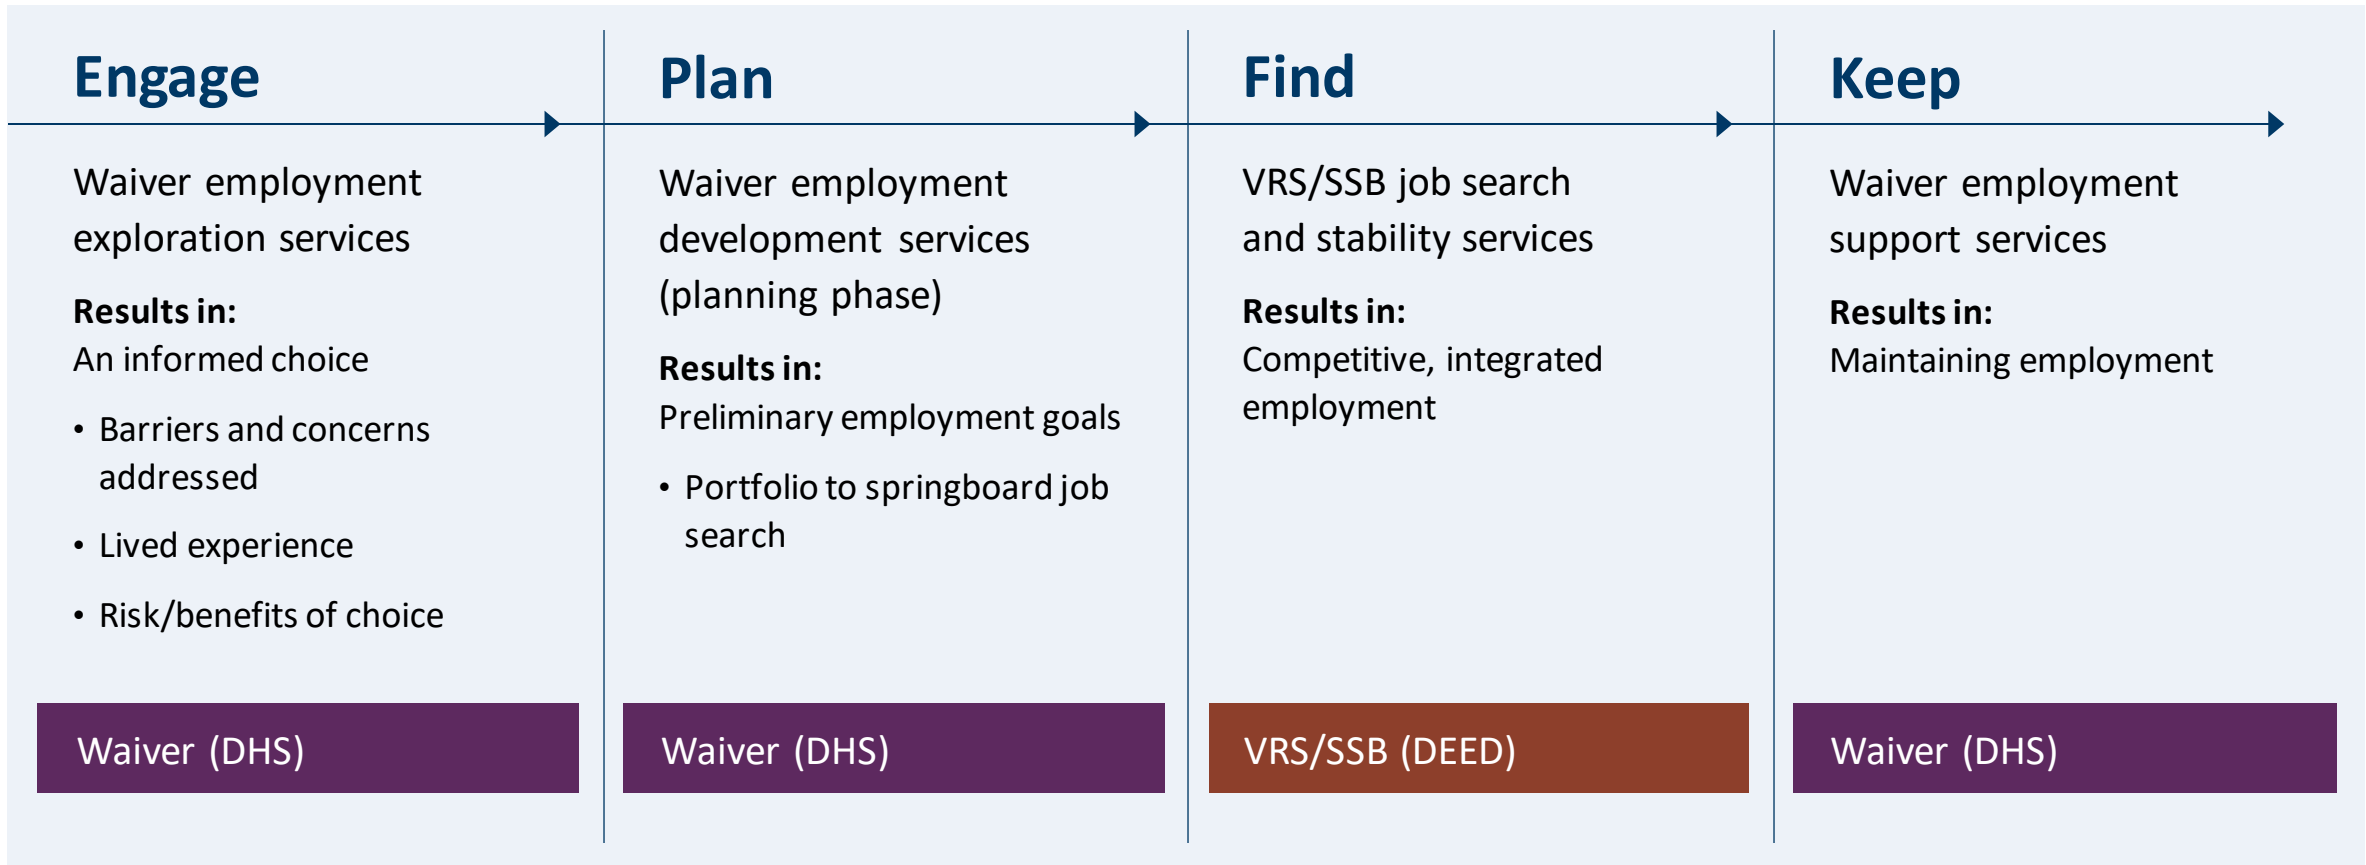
Engage

Waiver employment exploration services

**Results in:**
An informed choice

- Barriers and concerns addressed
- Lived experience
- Risk/benefits of choice

Waiver (DHS)

Plan

Waiver employment development services (planning phase)

**Results in:**
Preliminary employment goals

- Portfolio to springboard job search

Waiver (DHS)

Find

VRS/SSB job search and stability services

**Results in:**
Competitive, integrated employment

VRS/SSB (DEED)

Keep

Waiver employment support services

**Results in:**
Maintaining employment

Waiver (DHS)